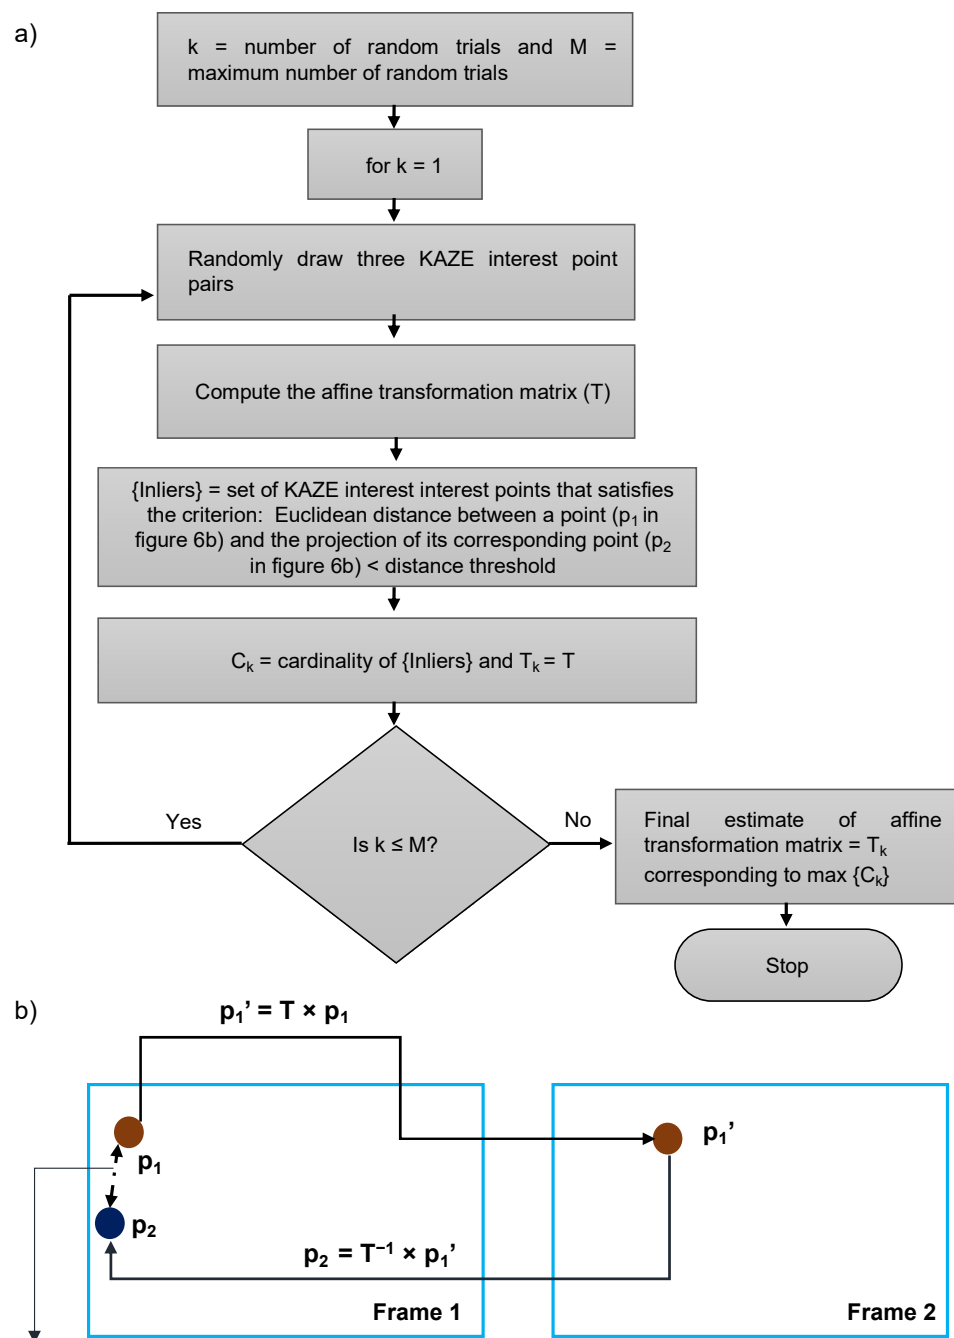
a)

k = number of random trials and M = maximum number of random trials

for k = 1

Randomly draw three KAZE interest point pairs

Compute the affine transformation matrix (T)

{Inliers} = set of KAZE interest interest points that satisfies the criterion: Euclidean distance between a point ($p_1$ in figure 6b) and the projection of its corresponding point ($p_2$ in figure 6b) < distance threshold

$C_k$ = cardinality of {Inliers} and $T_k$ = T

Yes

Is k ≤ M?

No

Final estimate of affine transformation matrix = $T_k$ corresponding to max {$C_k$}

Stop

b)

$p_1' = T \times p_1$

$p_1$

$p_2$

$p_1'$

$p_2 = T^{-1} \times p_1'$

Frame 1

Frame 2